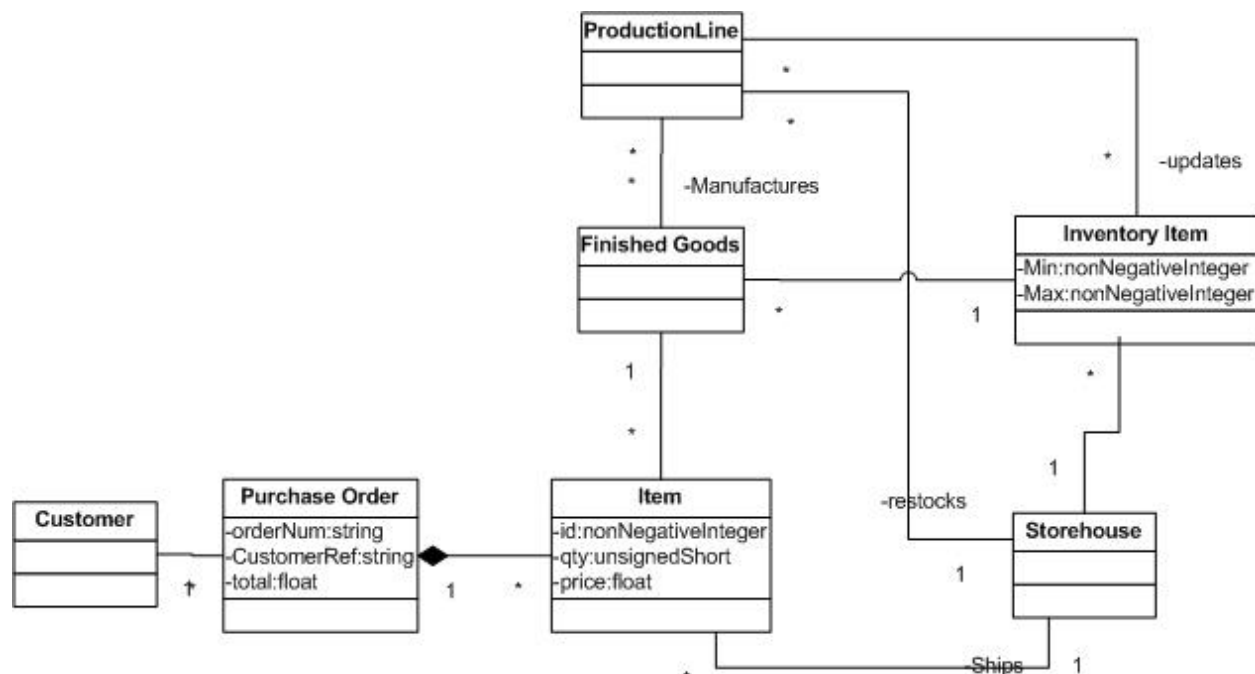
ProductionLine

*

*

*

*

-Manufactures

*

-updates

Finished Goods

Inventory Item
-Min:nonNegativeInteger
-Max:nonNegativeInteger

*

1

1

*

*

1

Customer

Purchase Order
-orderNum:string
-CustomerRef:string
-total:float

Item
-id:nonNegativeInteger
-qty:unsignedShort
-price:float

-restocks

Storehouse

*

1

*

1

-Ships

1

*